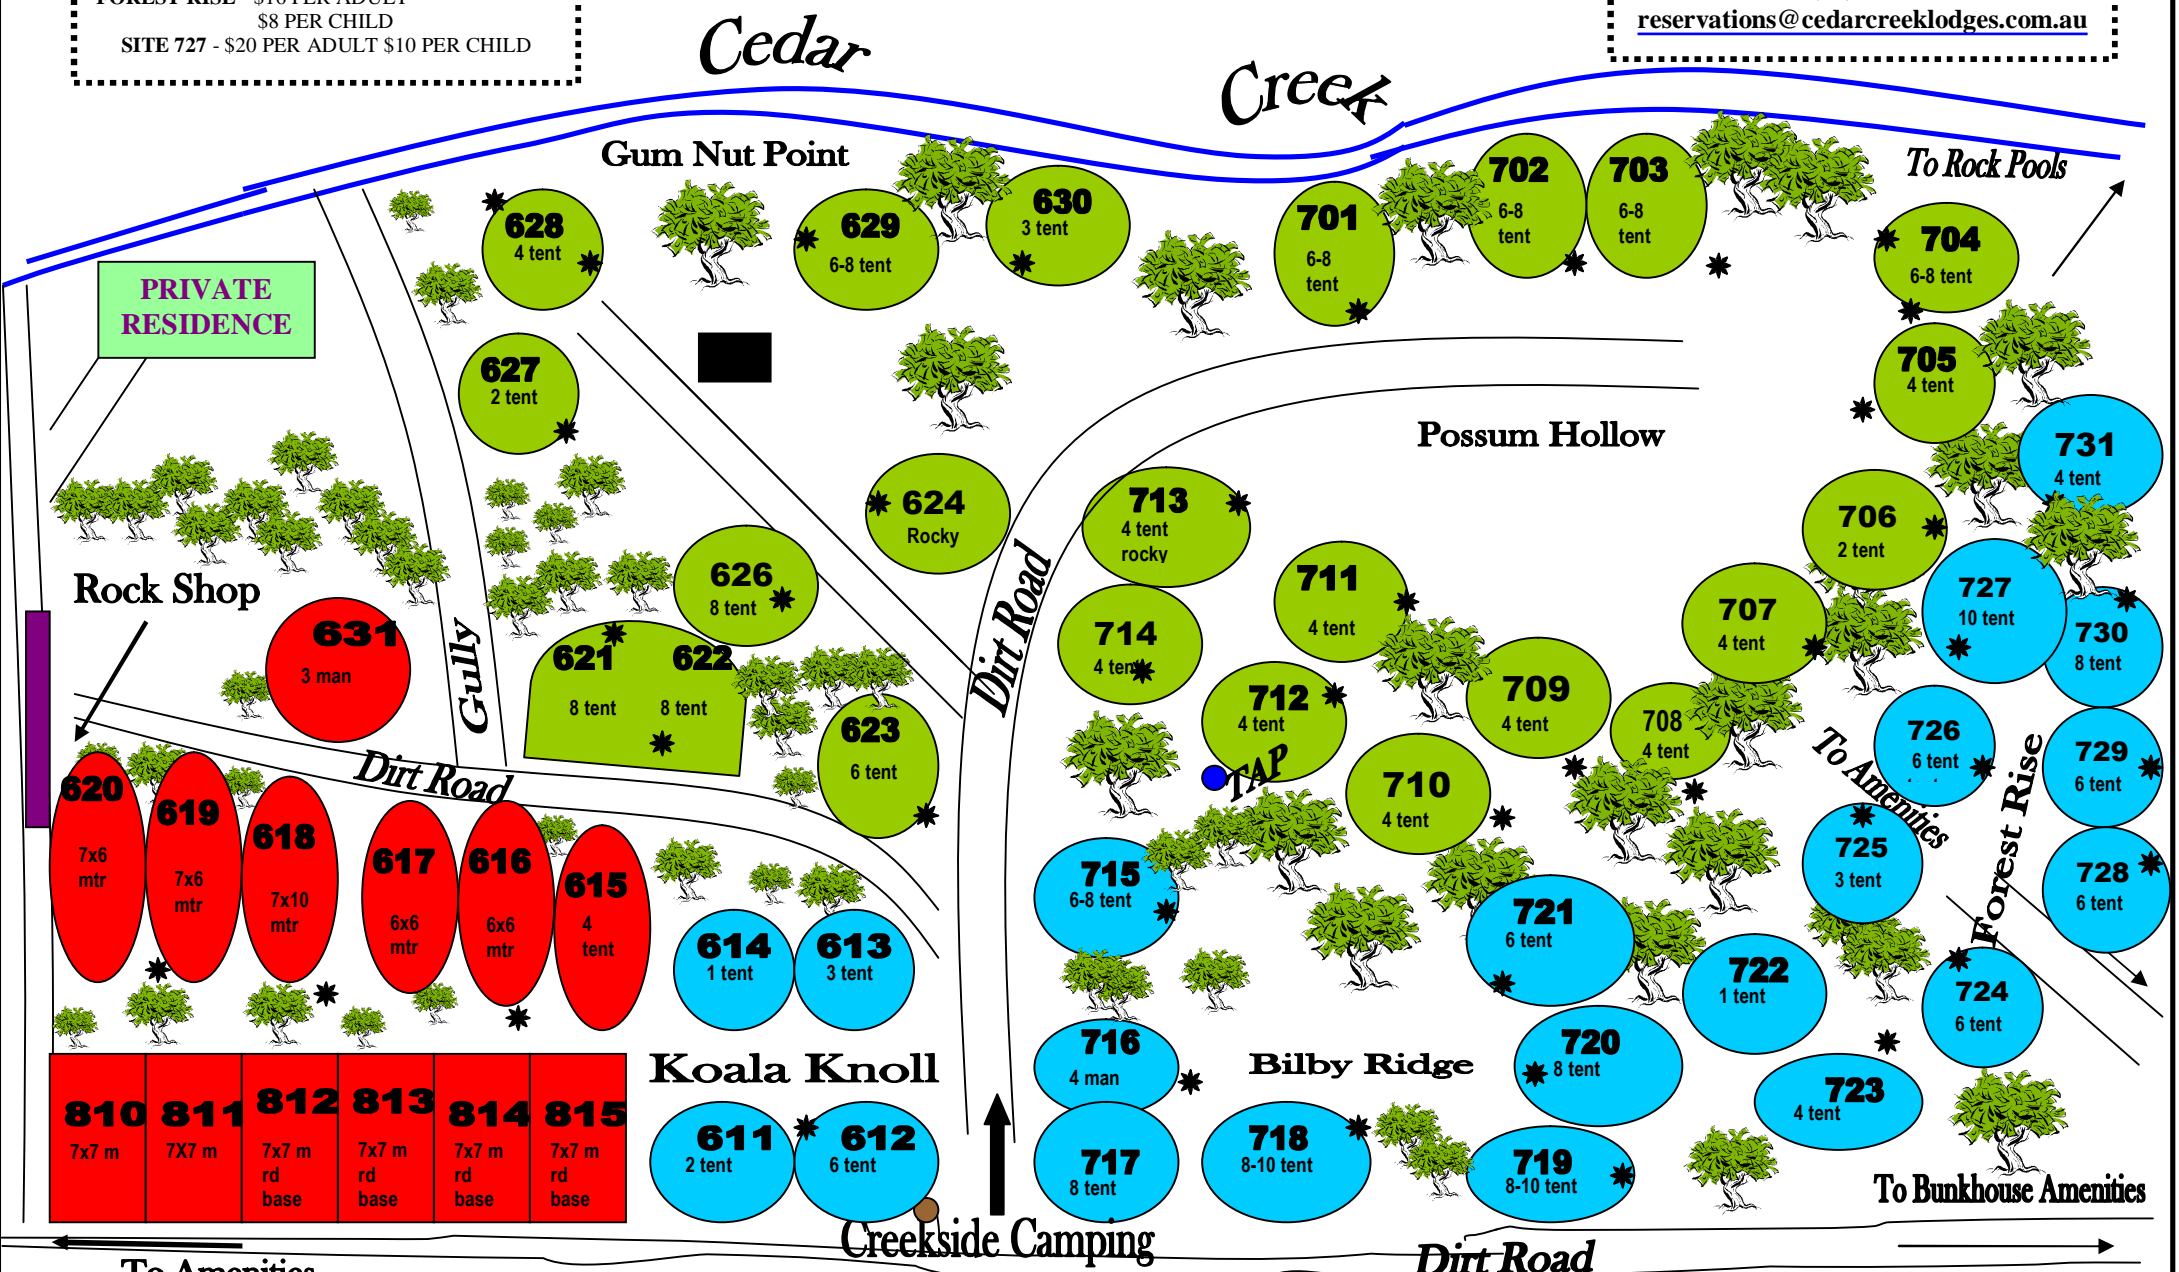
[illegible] $8 PER CHILD
SITE 727 - $20 PER ADULT $10 PER CHILD

reservations@cedarcreeklodges.com.au

Cedar Creek

Gum Nut Point

To Rock Pools

PRIVATE RESIDENCE

628 4 tent
629 6-8 tent
630 3 tent
701 6-8 tent
702 6-8 tent
703 6-8 tent
704 6-8 tent
627 2 tent
705 4 tent
Possum Hollow
731 4 tent
624 Rocky
713 4 tent rocky
706 2 tent
Rock Shop
626 8 tent
711 4 tent
707 4 tent
727 10 tent
730 8 tent
631 3 man
621 8 tent
622 8 tent
714 4 tent
Gully
Dirt Road
712 4 tent
709 4 tent
708 4 tent
726 6 tent
729 6 tent
623 6 tent
TAP
710 4 tent
To Amenities
Forest Rise
620 7x6 mtr
619 7x6 mtr
618 7x10 mtr
617 6x6 mtr
616 6x6 mtr
615 4 tent
Dirt Road
715 6-8 tent
725 3 tent
728 6 tent
614 1 tent
613 3 tent
721 6 tent
722 1 tent
724 6 tent
716 4 man
Bilby Ridge
720 8 tent
Koala Knoll
723 4 tent
810 7x7 m
811 7X7 m
812 7x7 m rd base
813 7x7 m rd base
814 7x7 m rd base
815 7x7 m rd base
611 2 tent
612 6 tent
717 8 tent
718 8-10 tent
719 8-10 tent
To Bunkhouse Amenities
Creekside Camping
To Amenities
Dirt Road